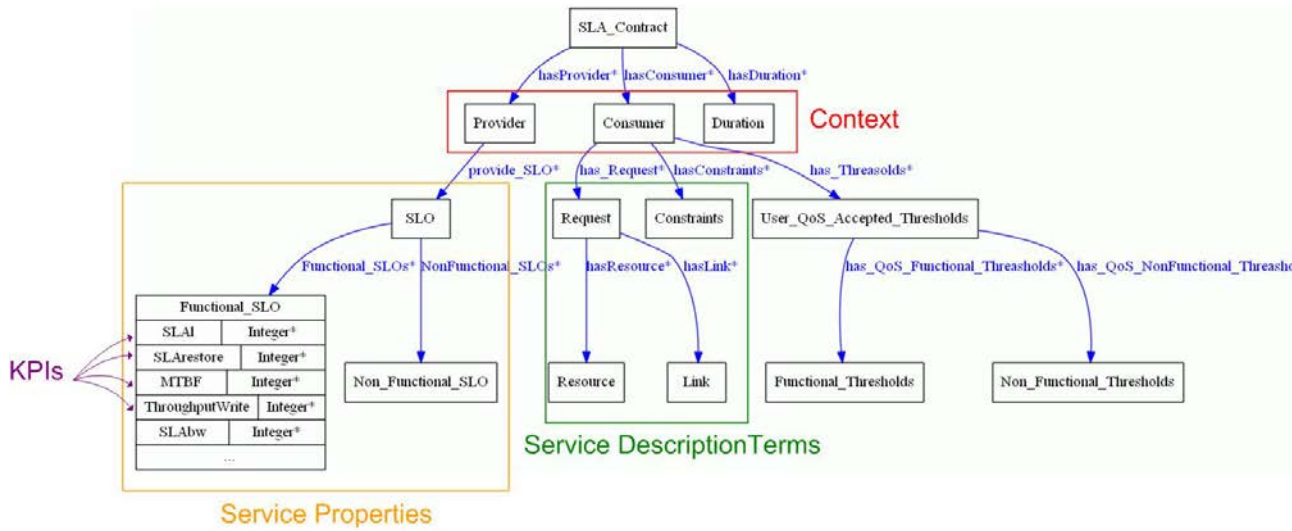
SLA_Contract

hasProvider* hasConsumer* hasDuration*

Provider

Consumer

Duration

Context

provide_SLO*

has_Request* hasConstraints*

has_Threasolds*

SLO

Request

Constraints

User_QoS_Accepted_Thresholds

Functional_SLOs* NonFunctional_SLOs*

hasResource* hasLink*

has_QoS_Functional_Thresholds* has_QoS_NonFunctional_Thresho

| Functional_SLO | |
|---|---|
| SLAI | Integer* |
| SLArestore | Integer* |
| MTBF | Integer* |
| ThroughputWrite | Integer* |
| SLAbw | Integer* |
| ... | |

KPIs

Non_Functional_SLO

Resource

Link

Functional_Thresholds

Non_Functional_Thresholds

Service DescriptionTerms

Service Properties